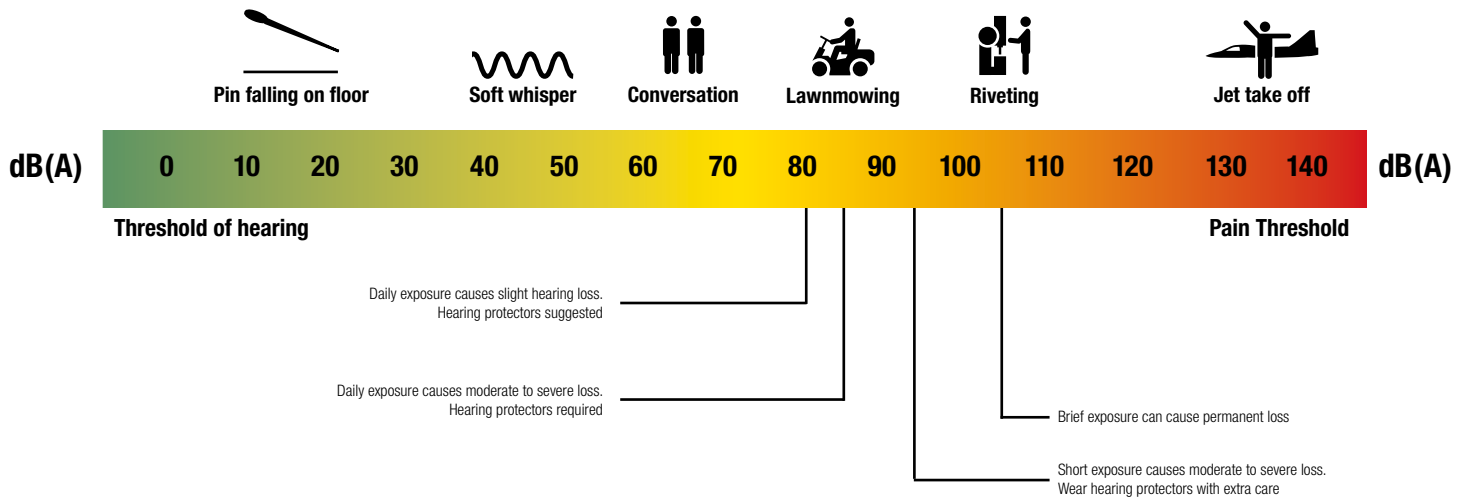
Pin falling on floor
Soft whisper
Conversation
Lawnmowing
Riveting
Jet take off

dB(A) 0 10 20 30 40 50 60 70 80 90 100 110 120 130 140 dB(A)

Threshold of hearing
Pain Threshold

Daily exposure causes slight hearing loss. Hearing protectors suggested

Daily exposure causes moderate to severe loss. Hearing protectors required

Brief exposure can cause permanent loss

Short exposure causes moderate to severe loss. Wear hearing protectors with extra care